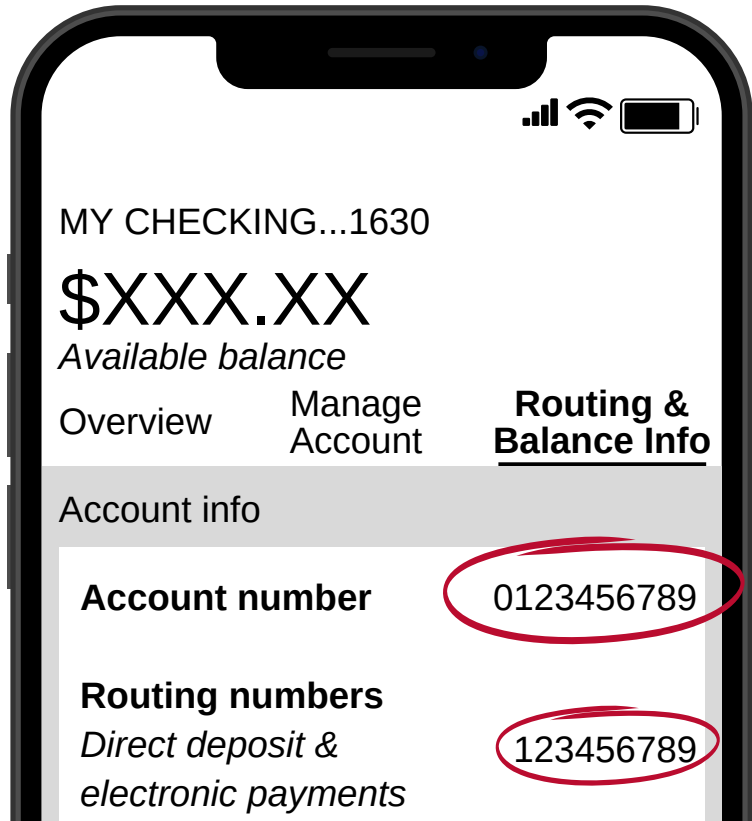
MY CHECKING...1630

$XXX.XX
*Available balance*

Overview

Manage Account

**Routing & Balance Info**

Account info

**Account number** 0123456789

**Routing numbers**
*Direct deposit & electronic payments* 123456789